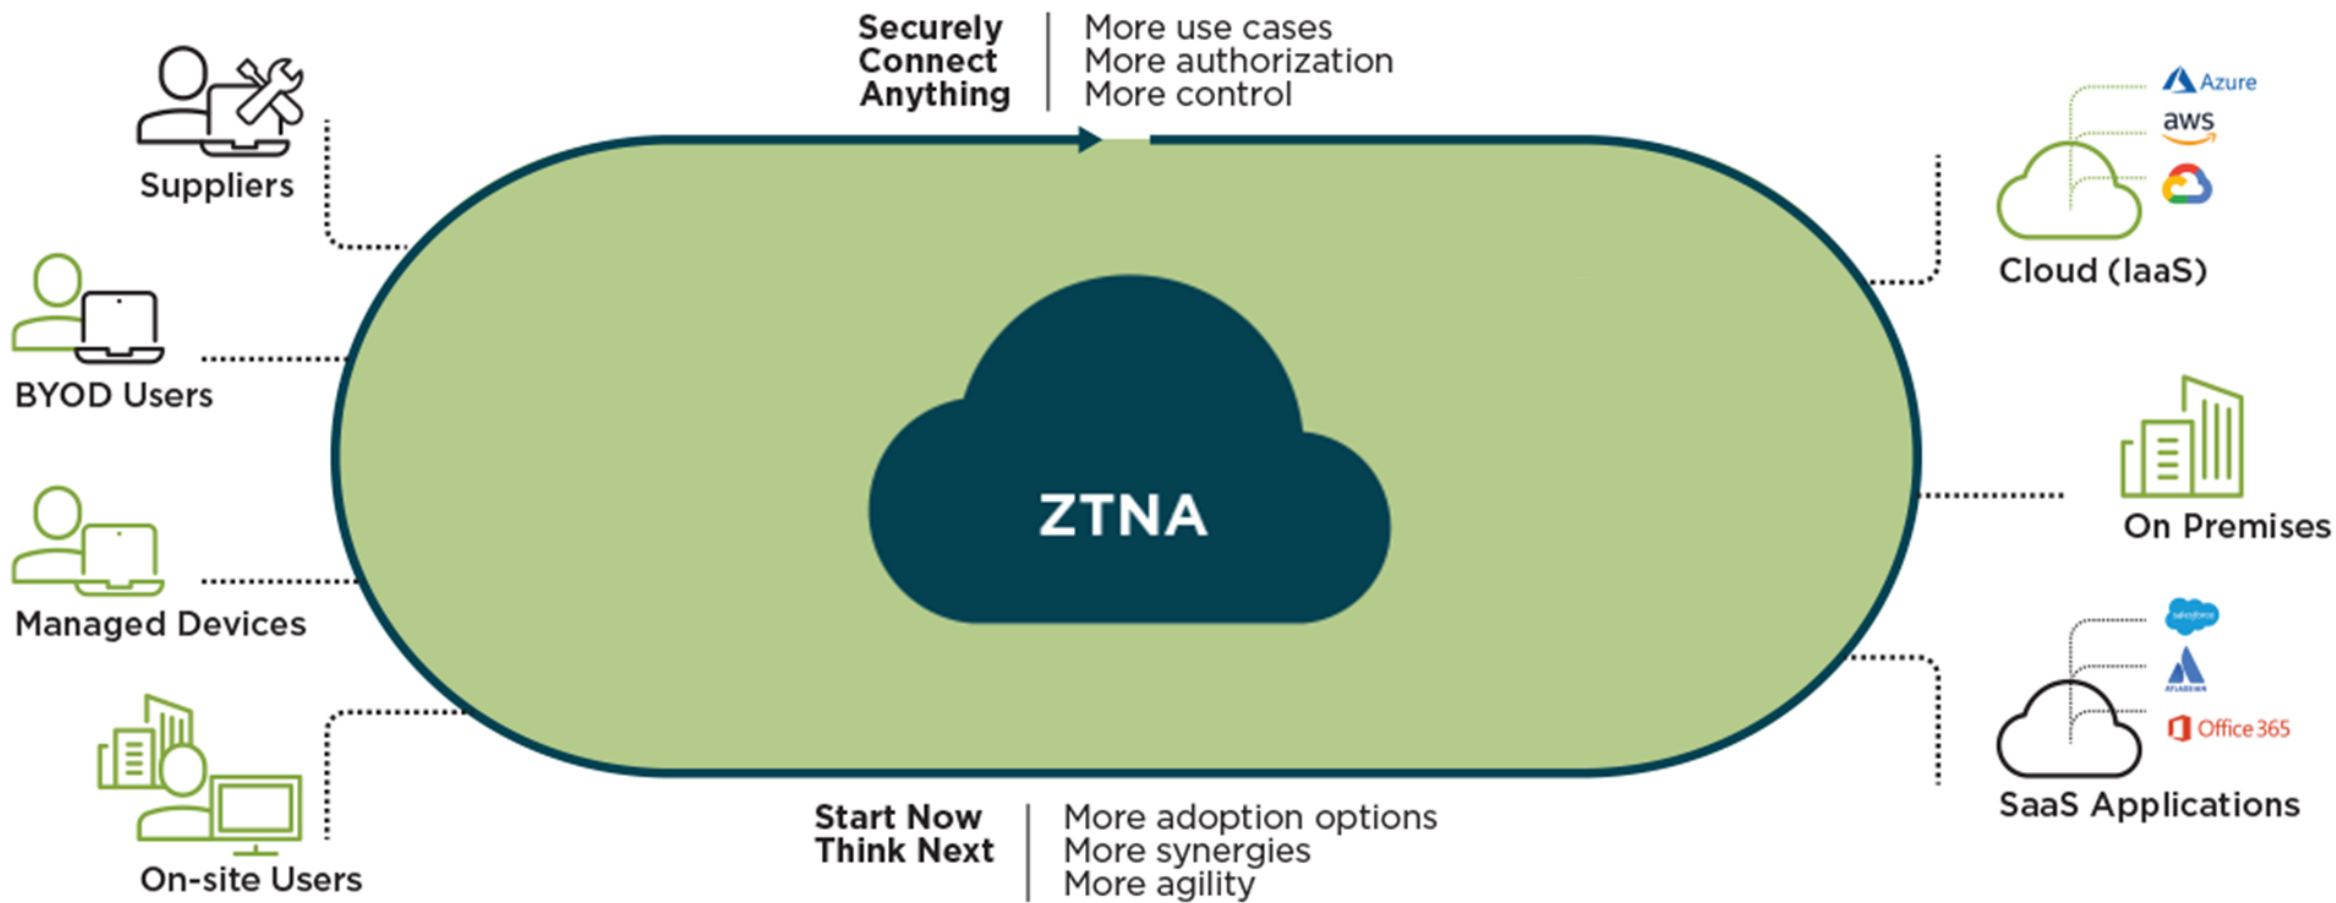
Securely Connect Anything

More use cases
More authorization
More control

Suppliers

BYOD Users

Managed Devices

On-site Users

ZTNA

Azure

aws

Cloud (IaaS)

On Premises

salesforce

ATLASSIAN

Office 365

SaaS Applications

Start Now Think Next

More adoption options
More synergies
More agility